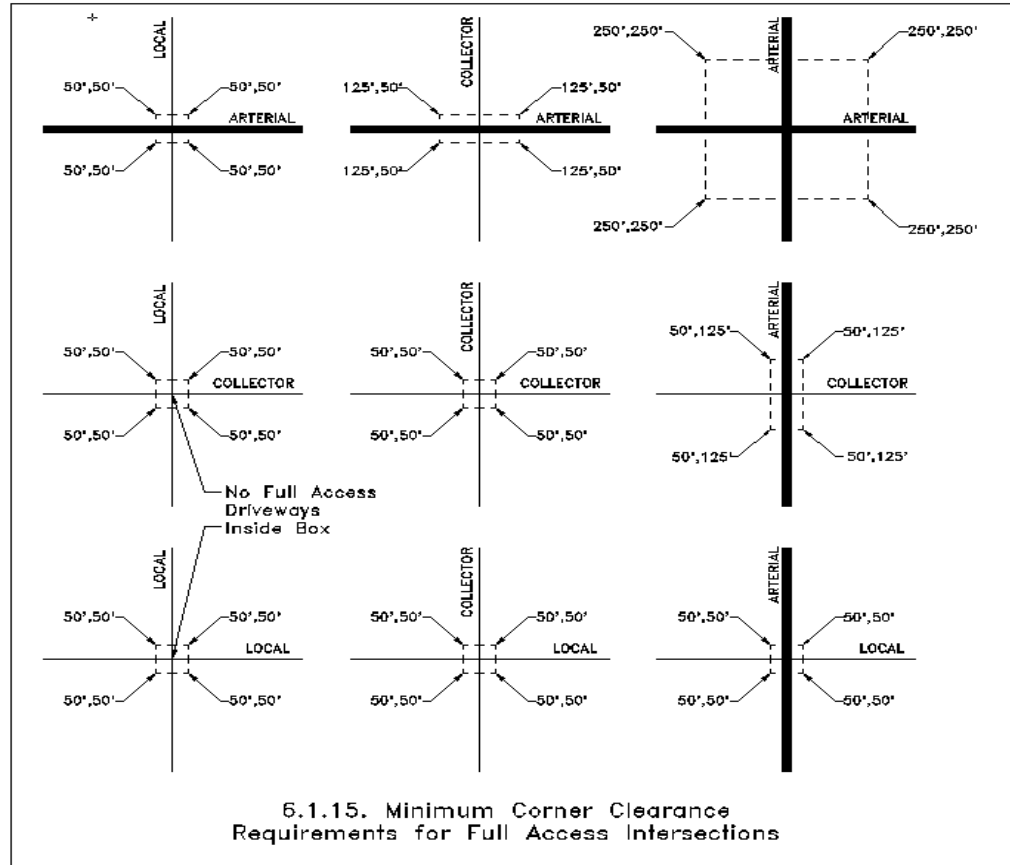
LOCAL
50',50'
50',50'
ARTERIAL
50',50'
50',50'

COLLECTOR
125',50'
125',50'
ARTERIAL
125',50'
125',50'

250',250'
ARTERIAL
250',250'
ARTERIAL
250',250'
250',250'

LOCAL
50',50'
50',50'
COLLECTOR
50',50'
50',50'

COLLECTOR
50',50'
50',50'
COLLECTOR
50',50'
50',50'

50',125'
ARTERIAL
50',125'
COLLECTOR
50',125'
50',125'

No Full Access Driveways Inside Box

LOCAL
50',50'
50',50'
LOCAL
50',50'
50',50'

COLLECTOR
50',50'
50',50'
LOCAL
50',50'
50',50'

ARTERIAL
50',50'
50',50'
LOCAL
50',50'
50',50'

6.1.15. Minimum Corner Clearance Requirements for Full Access Intersections